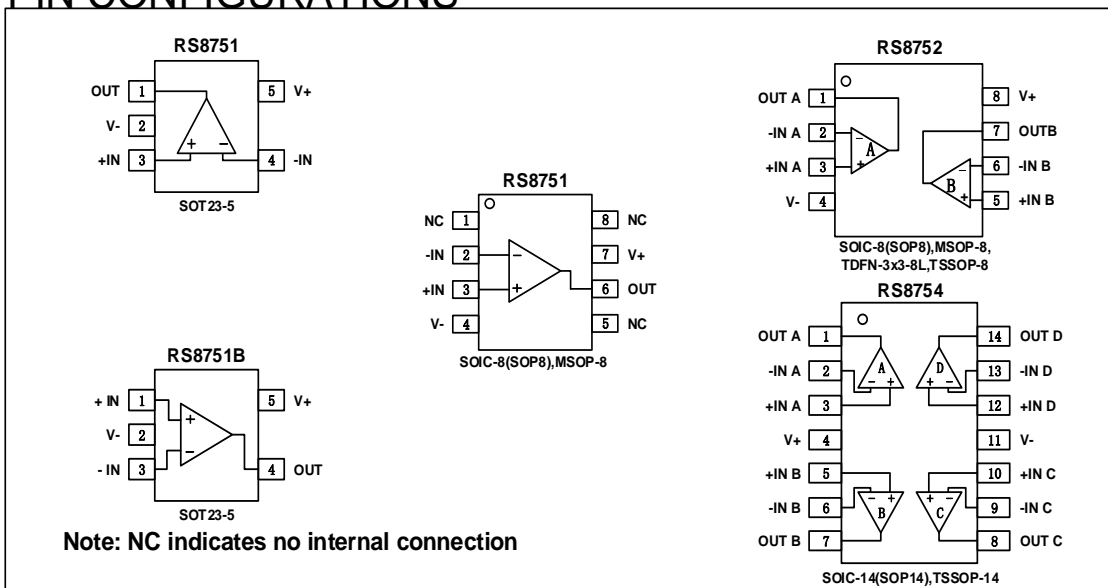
PIN CONFIGURATIONS

RS8751

OUT 1
V- 2
+IN 3
5 V+
4 -IN
SOT23-5

RS8751

NC 1
-IN 2
+IN 3
V- 4
8 NC
7 V+
6 OUT
5 NC
SOIC-8(SOP8),MSOP-8

RS8752

OUT A 1
-IN A 2
+IN A 3
V- 4
8 V+
7 OUTB
6 -IN B
5 +IN B
A
B
SOIC-8(SOP8),MSOP-8, TDFN-3x3-8L,TSSOP-8

RS8751B

+ IN 1
V- 2
- IN 3
5 V+
4 OUT
SOT23-5

RS8754

OUT A 1
-IN A 2
+IN A 3
V+ 4
+IN B 5
-IN B 6
OUT B 7
14 OUT D
13 -IN D
12 +IN D
11 V-
10 +IN C
9 -IN C
8 OUT C
A
D
B
C
SOIC-14(SOP14),TSSOP-14

Note: NC indicates no internal connection